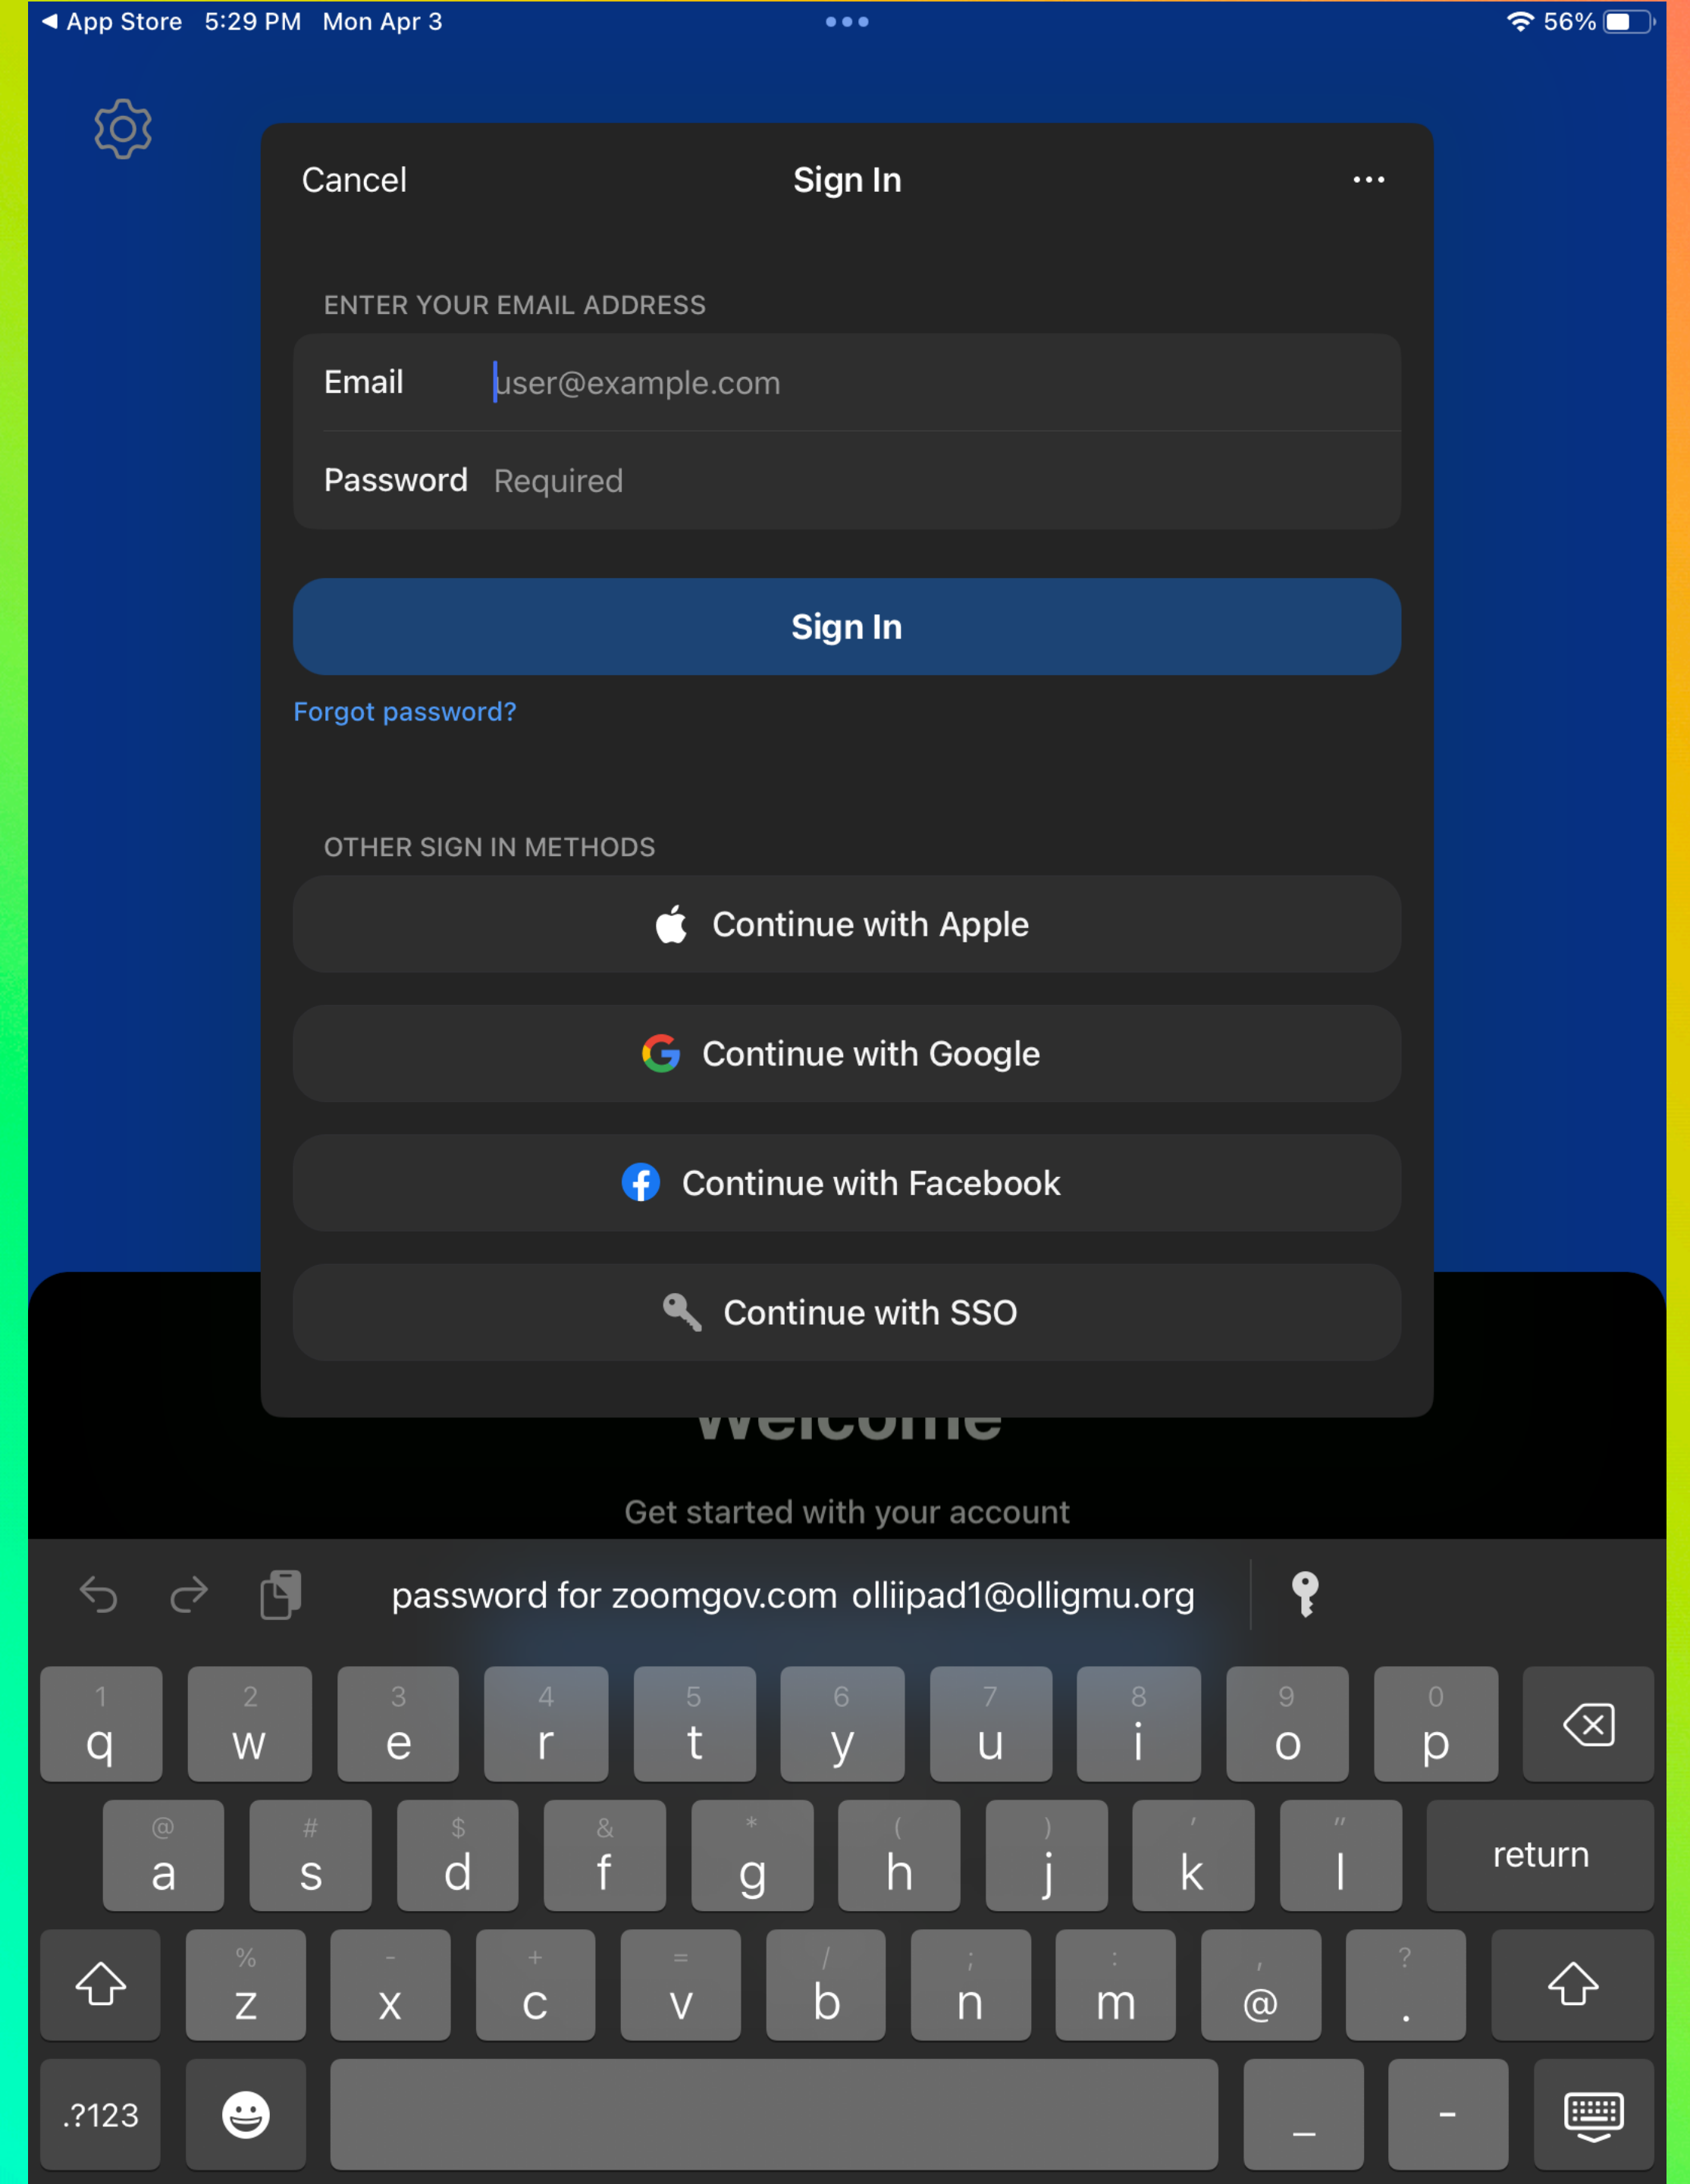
◀ App Store 5:29 PM Mon Apr 3

56%

Cancel

Sign In

ENTER YOUR EMAIL ADDRESS

Email user@example.com

Password Required

Sign In

Forgot password?

OTHER SIGN IN METHODS

Continue with Apple

Continue with Google

Continue with Facebook

Continue with SSO

Welcome

Get started with your account

password for zoomgov.com olliipad1@olligmu.org

| 1 q | 2 w | 3 e | 4 r | 5 t | 6 y | 7 u | 8 i | 9 o | 0 p |
|---|---|---|---|---|---|---|---|---|---|

| @ a | # s | $ d | & f | * g | ( h | ) j | ' k | " l | return |
|---|---|---|---|---|---|---|---|---|---|

| % z | - x | + c | = v | / b | ; n | : m | , @ | ? . |
|---|---|---|---|---|---|---|---|---|

.?123 _ -